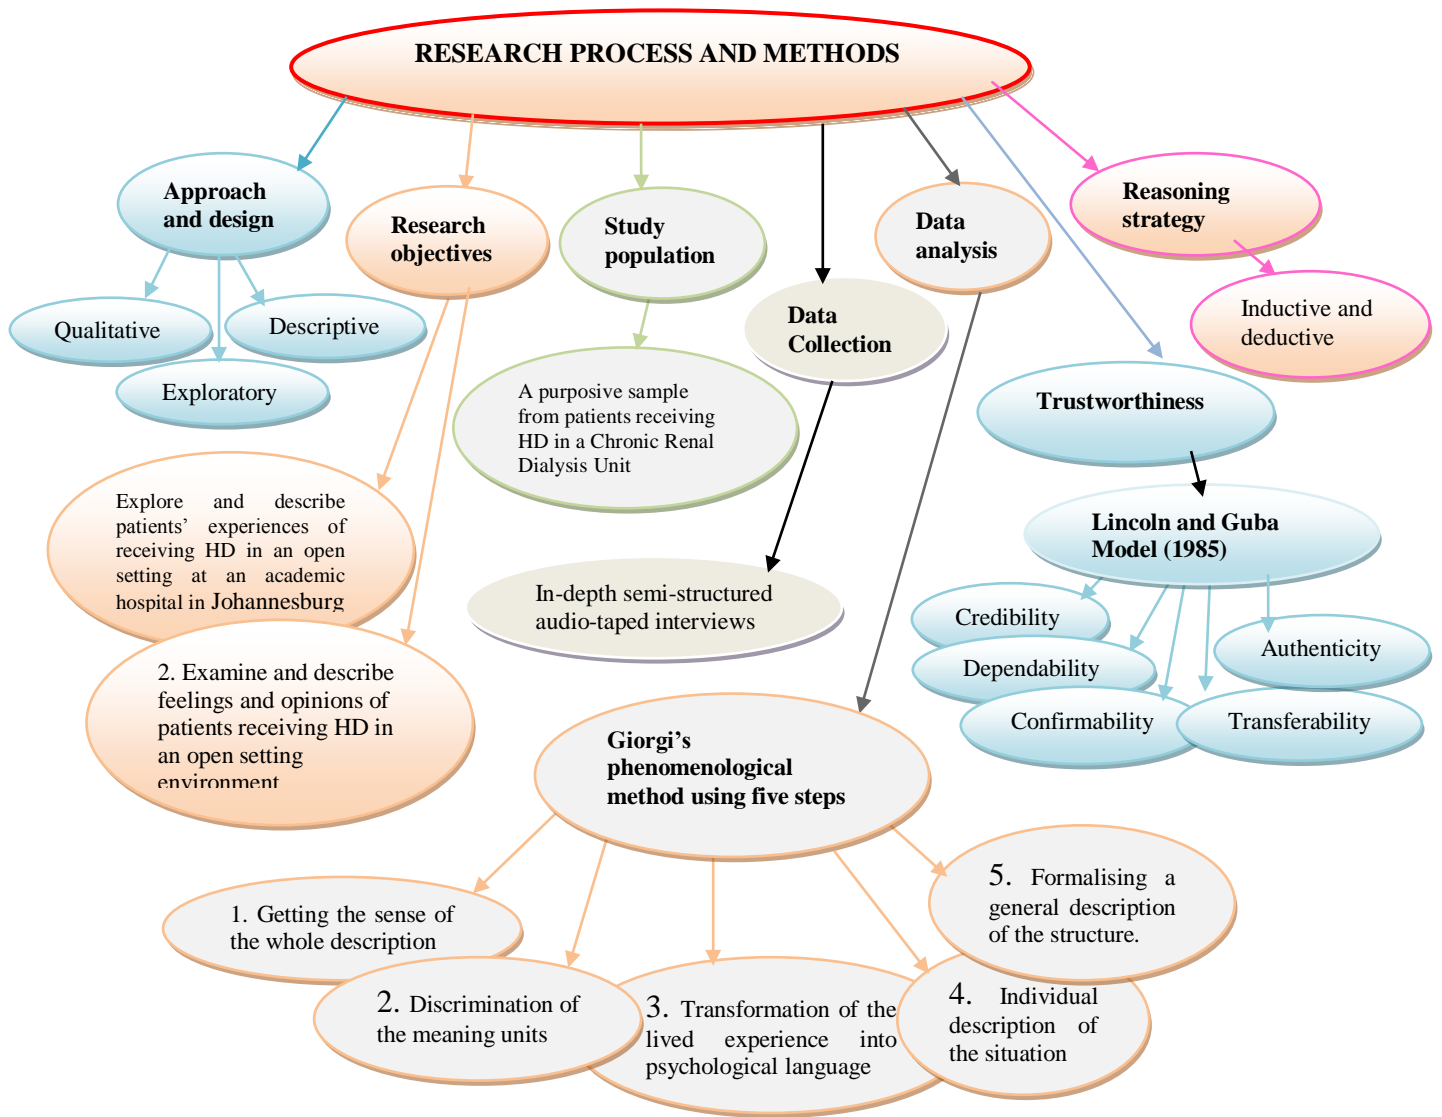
RESEARCH PROCESS AND METHODS

Approach and design

Qualitative

Descriptive

Exploratory

Research objectives

Explore and describe patients' experiences of receiving HD in an open setting at an academic hospital in Johannesburg

2. Examine and describe feelings and opinions of patients receiving HD in an open setting environment

Study population

A purposive sample from patients receiving HD in a Chronic Renal Dialysis Unit

Data Collection

In-depth semi-structured audio-taped interviews

Data analysis

Giorgi's phenomenological method using five steps

1. Getting the sense of the whole description

2. Discrimination of the meaning units

3. Transformation of the lived experience into psychological language

4. Individual description of the situation

5. Formalising a general description of the structure.

Reasoning strategy

Inductive and deductive

Trustworthiness

Lincoln and Guba Model (1985)

Credibility

Dependability

Authenticity

Confirmability

Transferability